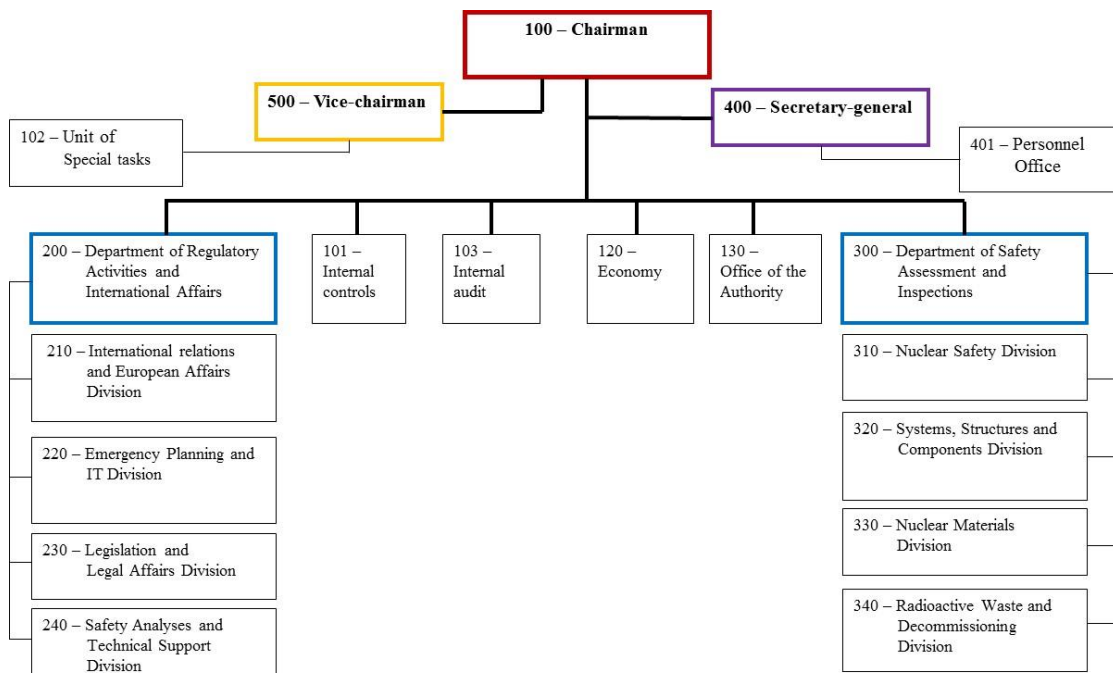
100 – Chairman

500 – Vice-chairman

400 – Secretary-general

102 – Unit of Special tasks

401 – Personnel Office

200 – Department of Regulatory Activities and International Affairs

101 – Internal controls

103 – Internal audit

120 – Economy

130 – Office of the Authority

300 – Department of Safety Assessment and Inspections

210 – International relations and European Affairs Division

220 – Emergency Planning and IT Division

230 – Legislation and Legal Affairs Division

240 – Safety Analyses and Technical Support Division

310 – Nuclear Safety Division

320 – Systems, Structures and Components Division

330 – Nuclear Materials Division

340 – Radioactive Waste and Decommissioning Division